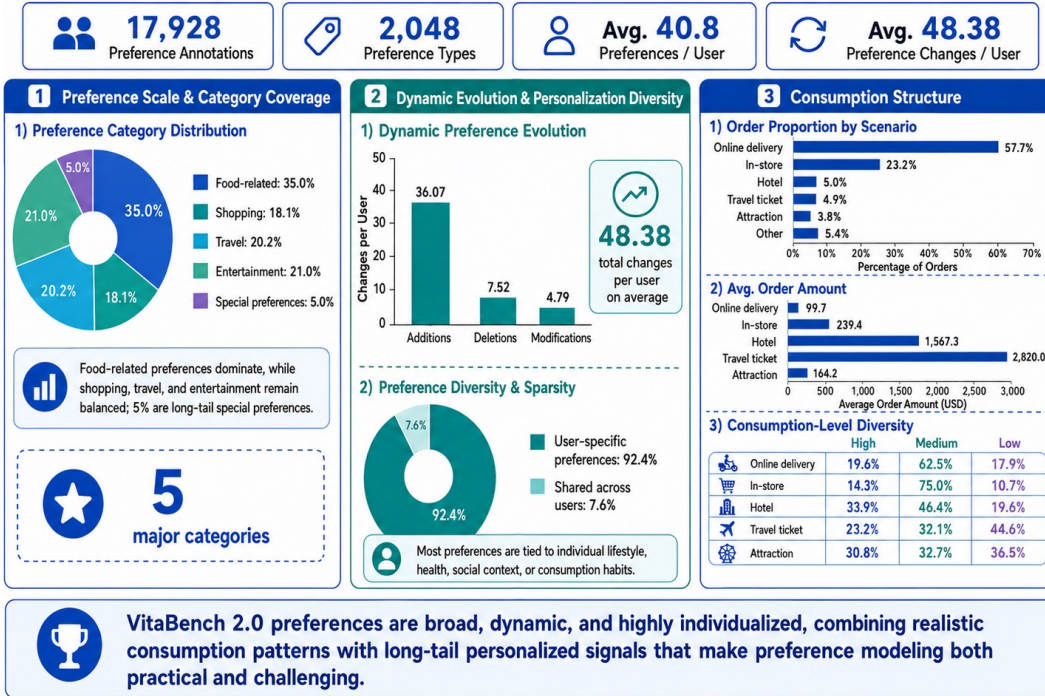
17,928
Preference Annotations

2,048
Preference Types

Avg. 40.8
Preferences / User

Avg. 48.38
Preference Changes / User

1 Preference Scale & Category Coverage

1) Preference Category Distribution

5.0%
35.0%
21.0%
20.2%
18.1%

Food-related: 35.0%
Shopping: 18.1%
Travel: 20.2%
Entertainment: 21.0%
Special preferences: 5.0%

Food-related preferences dominate, while shopping, travel, and entertainment remain balanced; 5% are long-tail special preferences.

5
major categories

2 Dynamic Evolution & Personalization Diversity

1) Dynamic Preference Evolution

| | Changes per User |
|---|---|
| Additions | 36.07 |
| Deletions | 7.52 |
| Modifications | 4.79 |

0 10 20 30 40 50

48.38
total changes per user on average

2) Preference Diversity & Sparsity

7.6%
92.4%

User-specific preferences: 92.4%
Shared across users: 7.6%

Most preferences are tied to individual lifestyle, health, social context, or consumption habits.

3 Consumption Structure

1) Order Proportion by Scenario

| Scenario | Percentage of Orders |
|---|---|
| Online delivery | 57.7% |
| In-store | 23.2% |
| Hotel | 5.0% |
| Travel ticket | 4.9% |
| Attraction | 3.8% |
| Other | 5.4% |

0% 10% 20% 30% 40% 50% 60% 70%
Percentage of Orders

2) Avg. Order Amount

| Scenario | Average Order Amount (USD) |
|---|---|
| Online delivery | 99.7 |
| In-store | 239.4 |
| Hotel | 1,567.3 |
| Travel ticket | 2,820.0 |
| Attraction | 164.2 |

0 500 1,000 1,500 2,000 2,500 3,000
Average Order Amount (USD)

3) Consumption-Level Diversity

| | High | Medium | Low |
|---|---|---|---|
| Online delivery | 19.6% | 62.5% | 17.9% |
| In-store | 14.3% | 75.0% | 10.7% |
| Hotel | 33.9% | 46.4% | 19.6% |
| Travel ticket | 23.2% | 32.1% | 44.6% |
| Attraction | 30.8% | 32.7% | 36.5% |

VitaBench 2.0 preferences are broad, dynamic, and highly individualized, combining realistic consumption patterns with long-tail personalized signals that make preference modeling both practical and challenging.